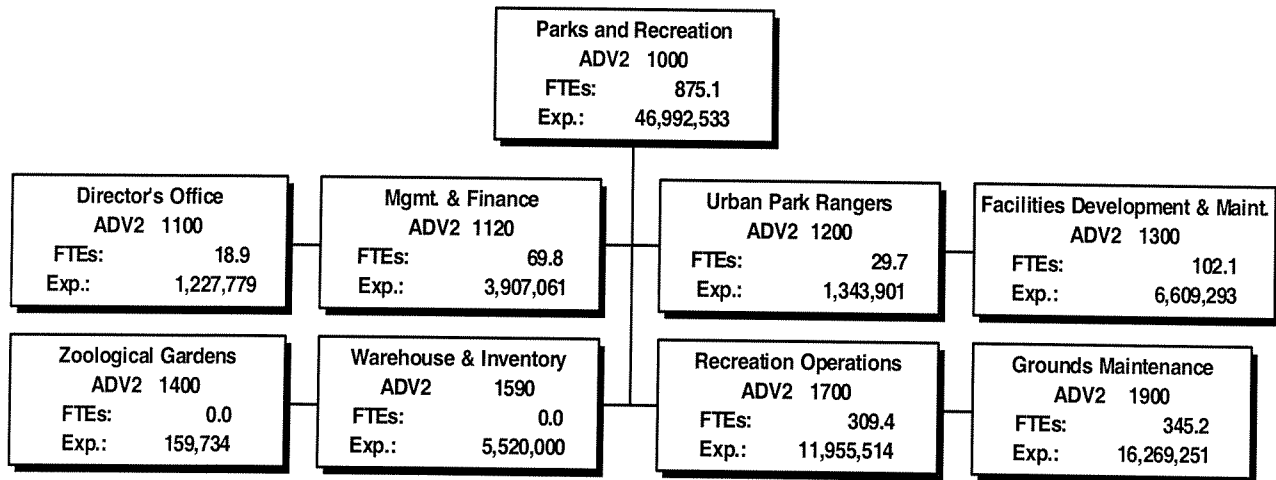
Parks and Recreation
ADV2 1000
FTEs: 875.1
Exp.: 46,992,533

Director's Office
ADV2 1100
FTEs: 18.9
Exp.: 1,227,779

Mgmt. & Finance
ADV2 1120
FTEs: 69.8
Exp.: 3,907,061

Urban Park Rangers
ADV2 1200
FTEs: 29.7
Exp.: 1,343,901

Facilities Development & Maint.
ADV2 1300
FTEs: 102.1
Exp.: 6,609,293

Zoological Gardens
ADV2 1400
FTEs: 0.0
Exp.: 159,734

Warehouse & Inventory
ADV2 1590
FTEs: 0.0
Exp.: 5,520,000

Recreation Operations
ADV2 1700
FTEs: 309.4
Exp.: 11,955,514

Grounds Maintenance
ADV2 1900
FTEs: 345.2
Exp.: 16,269,251